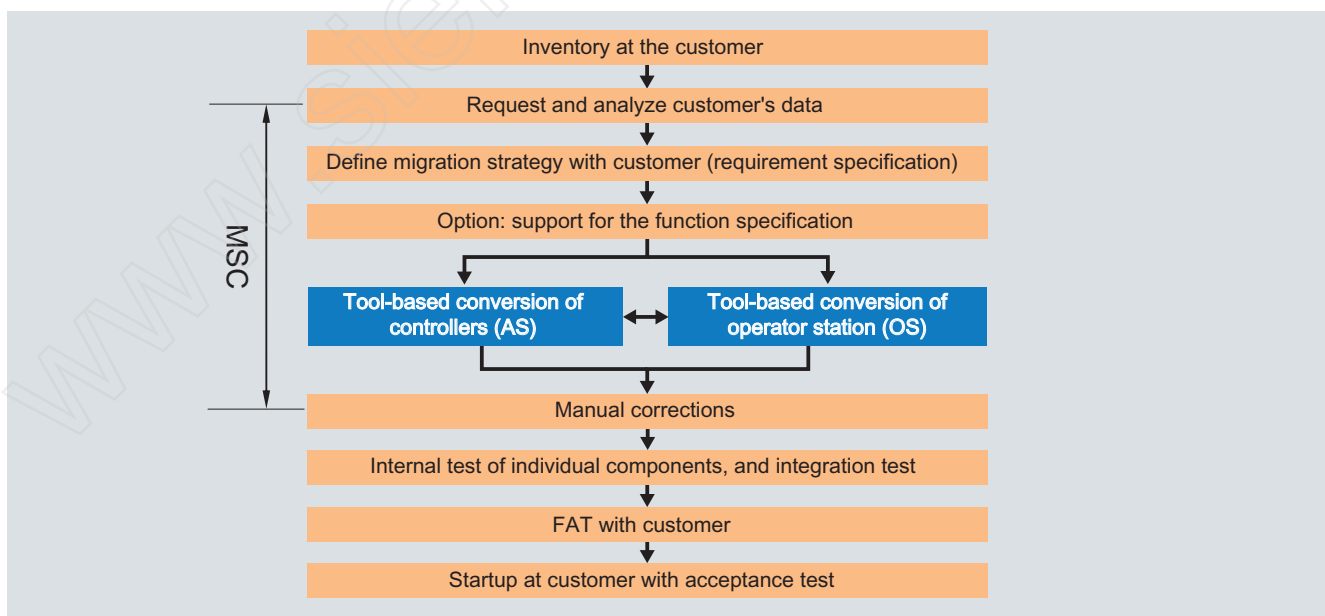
Inventory at the customer

Request and analyze customer's data

Define migration strategy with customer (requirement specification)

Option: support for the function specification

MSC

Tool-based conversion of controllers (AS)

Tool-based conversion of operator station (OS)

Manual corrections

Internal test of individual components, and integration test

FAT with customer

Startup at customer with acceptance test

www.sie